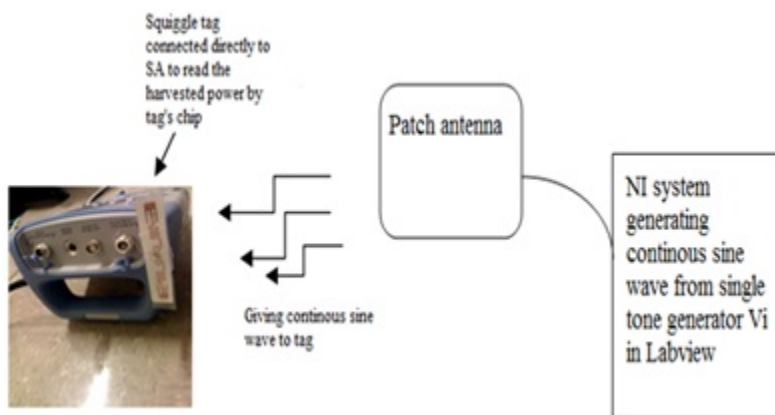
Squiggle tag connected directly to SA to read the harvested power by tag's chip

Patch antenna

NI system generating continous sine wave from single tone generator Vi in Labview

Giving continous sine wave to tag